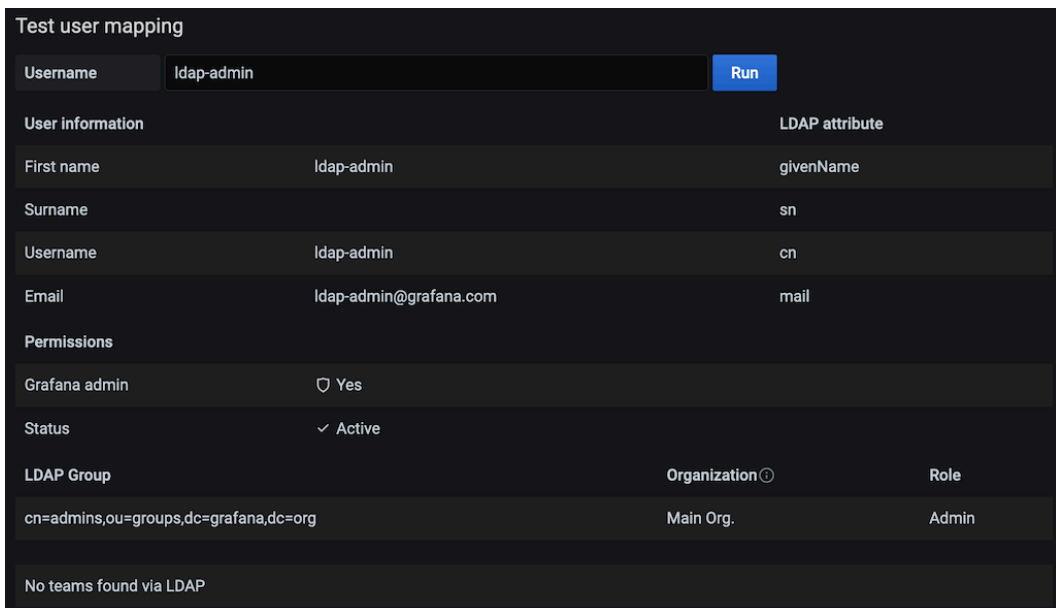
Test user mapping

Username ldap-admin Run

| User information | | LDAP attribute |
|---|---|---|
| First name | ldap-admin | givenName |
| Surname | | sn |
| Username | ldap-admin | cn |
| Email | ldap-admin@grafana.com | mail |

| Permissions | |
|---|---|
| Grafana admin | Yes |
| Status | Active |

| LDAP Group | Organization | Role |
|---|---|---|
| cn=admins,ou=groups,dc=grafana,dc=org | Main Org. | Admin |

No teams found via LDAP